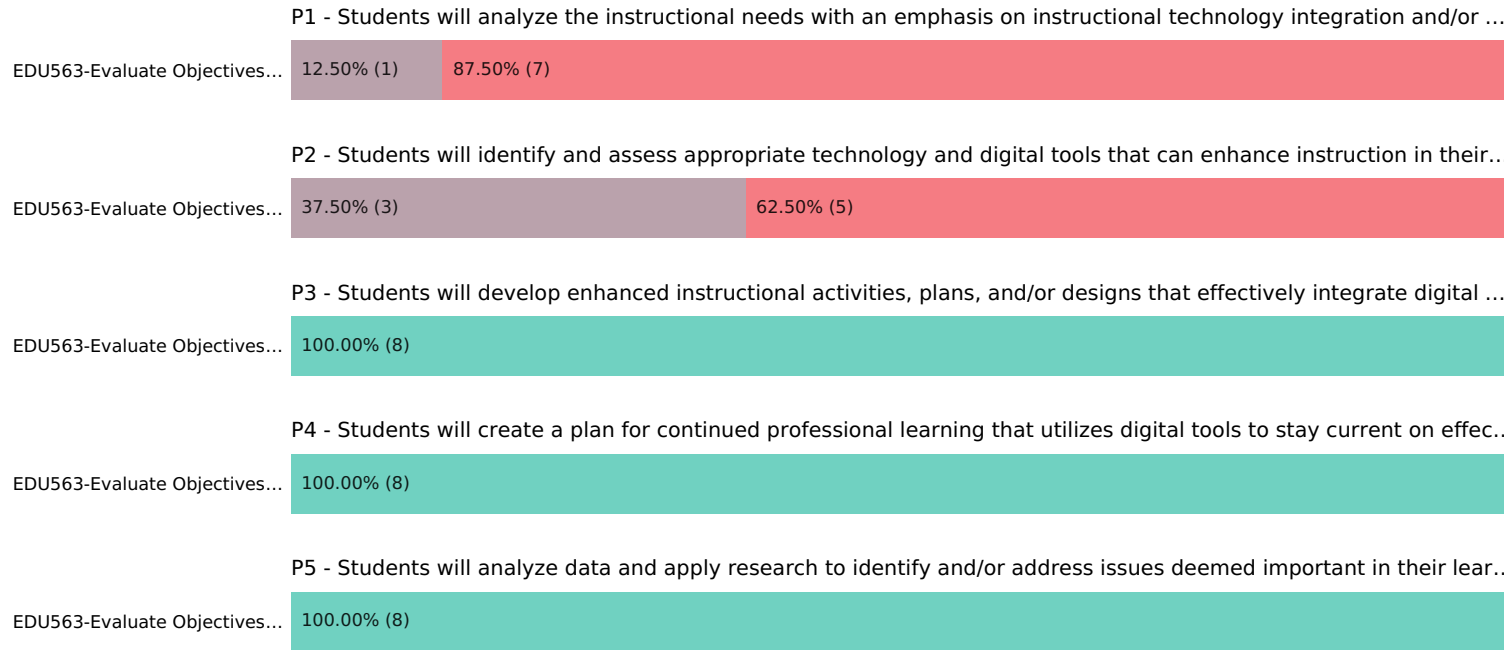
P1 - Students will analyze the instructional needs with an emphasis on instructional technology integration and/or ...

EDU563-Evaluate Objectives... 12.50% (1) 87.50% (7)

P2 - Students will identify and assess appropriate technology and digital tools that can enhance instruction in their..

EDU563-Evaluate Objectives... 37.50% (3) 62.50% (5)

P3 - Students will develop enhanced instructional activities, plans, and/or designs that effectively integrate digital ...

EDU563-Evaluate Objectives... 100.00% (8)

P4 - Students will create a plan for continued professional learning that utilizes digital tools to stay current on effec..

EDU563-Evaluate Objectives... 100.00% (8)

P5 - Students will analyze data and apply research to identify and/or address issues deemed important in their lear..

EDU563-Evaluate Objectives... 100.00% (8)